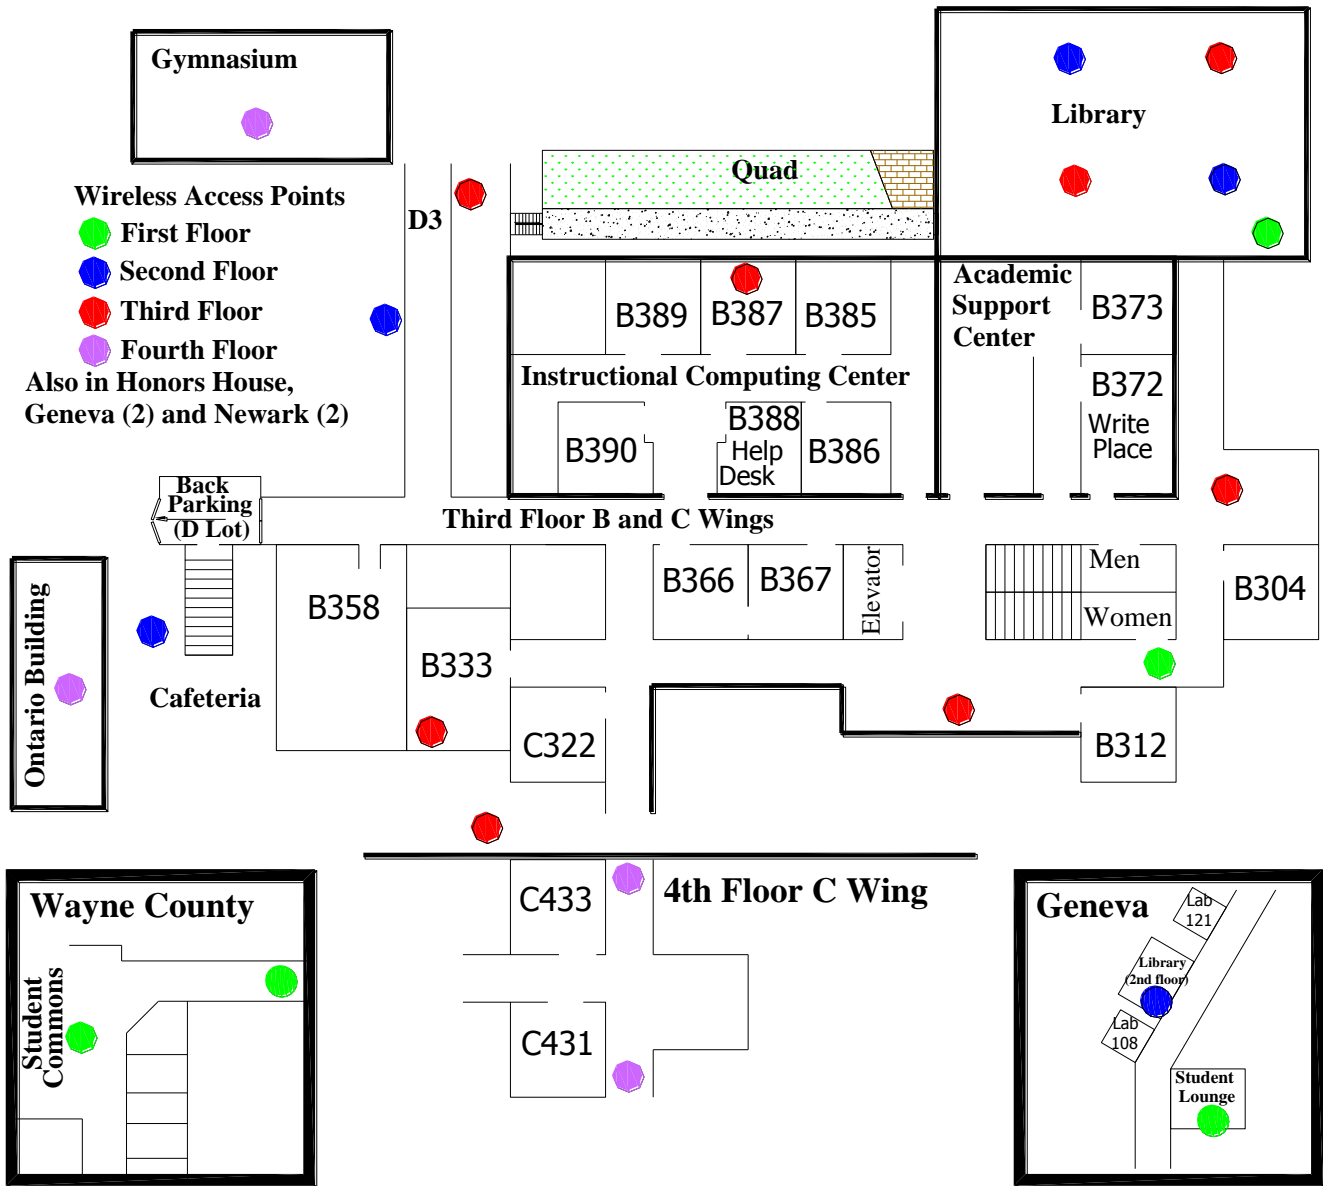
Gymnasium

Wireless Access Points
First Floor
Second Floor
Third Floor
Fourth Floor
Also in Honors House, Geneva (2) and Newark (2)

D3

Quad

Library

B389 B387 B385

Academic Support Center

B373

Instructional Computing Center

B372
Write Place

B390

B388
Help Desk

B386

Back Parking (D Lot)

Third Floor B and C Wings

Ontario Building

B358

B333

Cafeteria

B366 B367

Elevator

Men

Women

B304

C322

B312

Wayne County

Student Commons

C433

4th Floor C Wing

C431

Geneva

Lab 121

Library (2nd floor)

Lab 108

Student Lounge